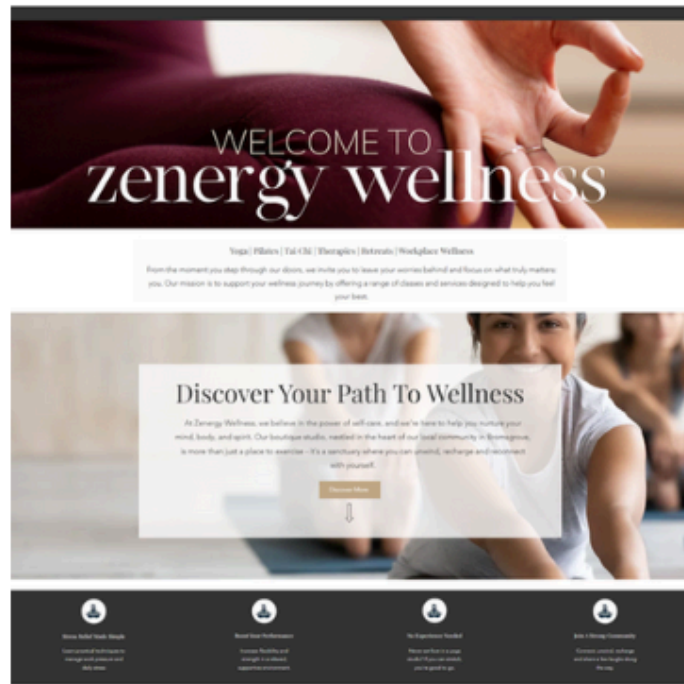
WELCOME TO
zenergy wellness

Yoga | Pilates | Tai Chi | Therapies | Retreats | Workplace Wellness

From the moment you step through our doors, we invite you to leave your worries behind and focus on what truly matters: you. Our mission is to support your wellness journey by offering a range of classes and services designed to help you feel your best.

Discover Your Path To Wellness

At Zenergy Wellness, we believe in the power of self-care, and we're here to help you nurture your mind, body, and spirit. Our boutique studio, nestled in the heart of our local community in Bromsgrove, is more than just a place to exercise - it's a sanctuary where you can unwind, recharge and reconnect with yourself.

Discover More

Stress Relief Made Simple
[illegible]

Boost Your Performance
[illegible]

No Experience Needed
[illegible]

Join A Strong Community
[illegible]